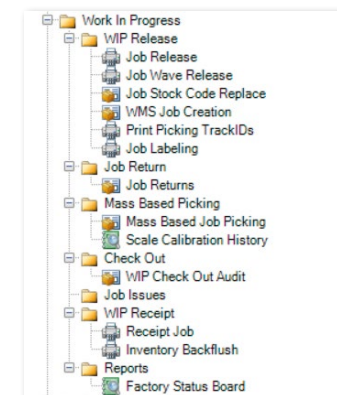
Work In Progress
WIP Release
Job Release
Job Wave Release
Job Stock Code Replace
WMS Job Creation
Print Picking TrackIDs
Job Labeling
Job Return
Job Returns
Mass Based Picking
Mass Based Job Picking
Scale Calibration History
Check Out
WIP Check Out Audit
Job Issues
WIP Receipt
Receipt Job
Inventory Backflush
Reports
Factory Status Board